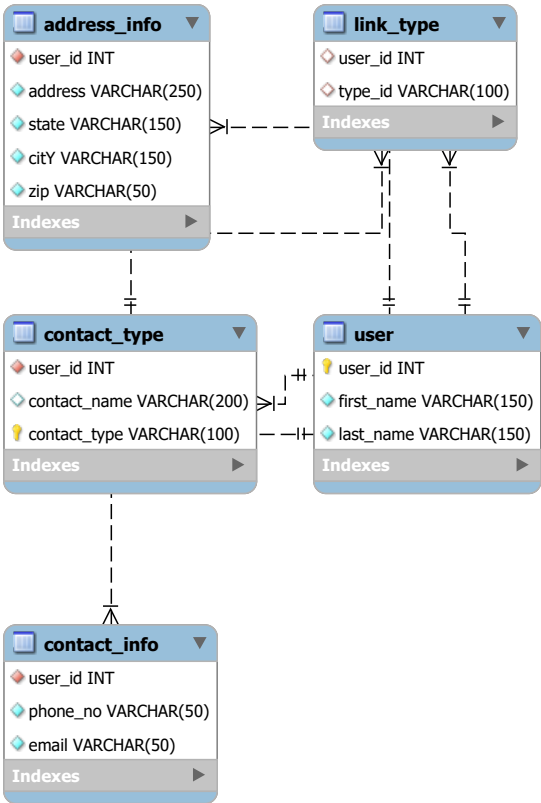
address_info

user_id INT

address VARCHAR(250)

state VARCHAR(150)

citY VARCHAR(150)

zip VARCHAR(50)

Indexes

link_type

user_id INT

type_id VARCHAR(100)

Indexes

contact_type

user_id INT

contact_name VARCHAR(200)

contact_type VARCHAR(100)

Indexes

user

user_id INT

first_name VARCHAR(150)

last_name VARCHAR(150)

Indexes

contact_info

user_id INT

phone_no VARCHAR(50)

email VARCHAR(50)

Indexes